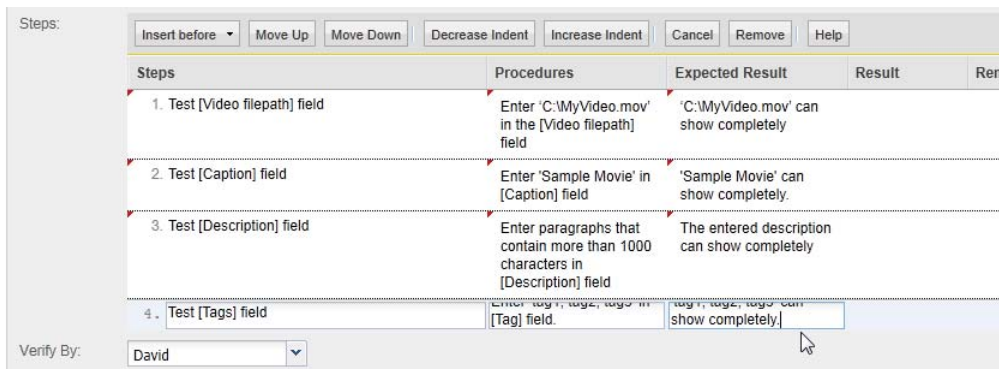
Steps:

Insert before ▾ | Move Up | Move Down | Decrease Indent | Increase Indent | Cancel | Remove | Help

| Steps | Procedures | Expected Result | Result | Re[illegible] |
|---|---|---|---|---|
| 1. Test [Video filepath] field | Enter 'C:\MyVideo.mov' in the [Video filepath] field | 'C:\MyVideo.mov' can show completely | | |
| 2. Test [Caption] field | Enter 'Sample Movie' in [Caption] field | 'Sample Movie' can show completely. | | |
| 3. Test [Description] field | Enter paragraphs that contain more than 1000 characters in [Description] field | The entered description can show completely | | |
| 4. Test [Tags] field | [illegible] [Tag] field. | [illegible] show completely. | | |

Verify By: David